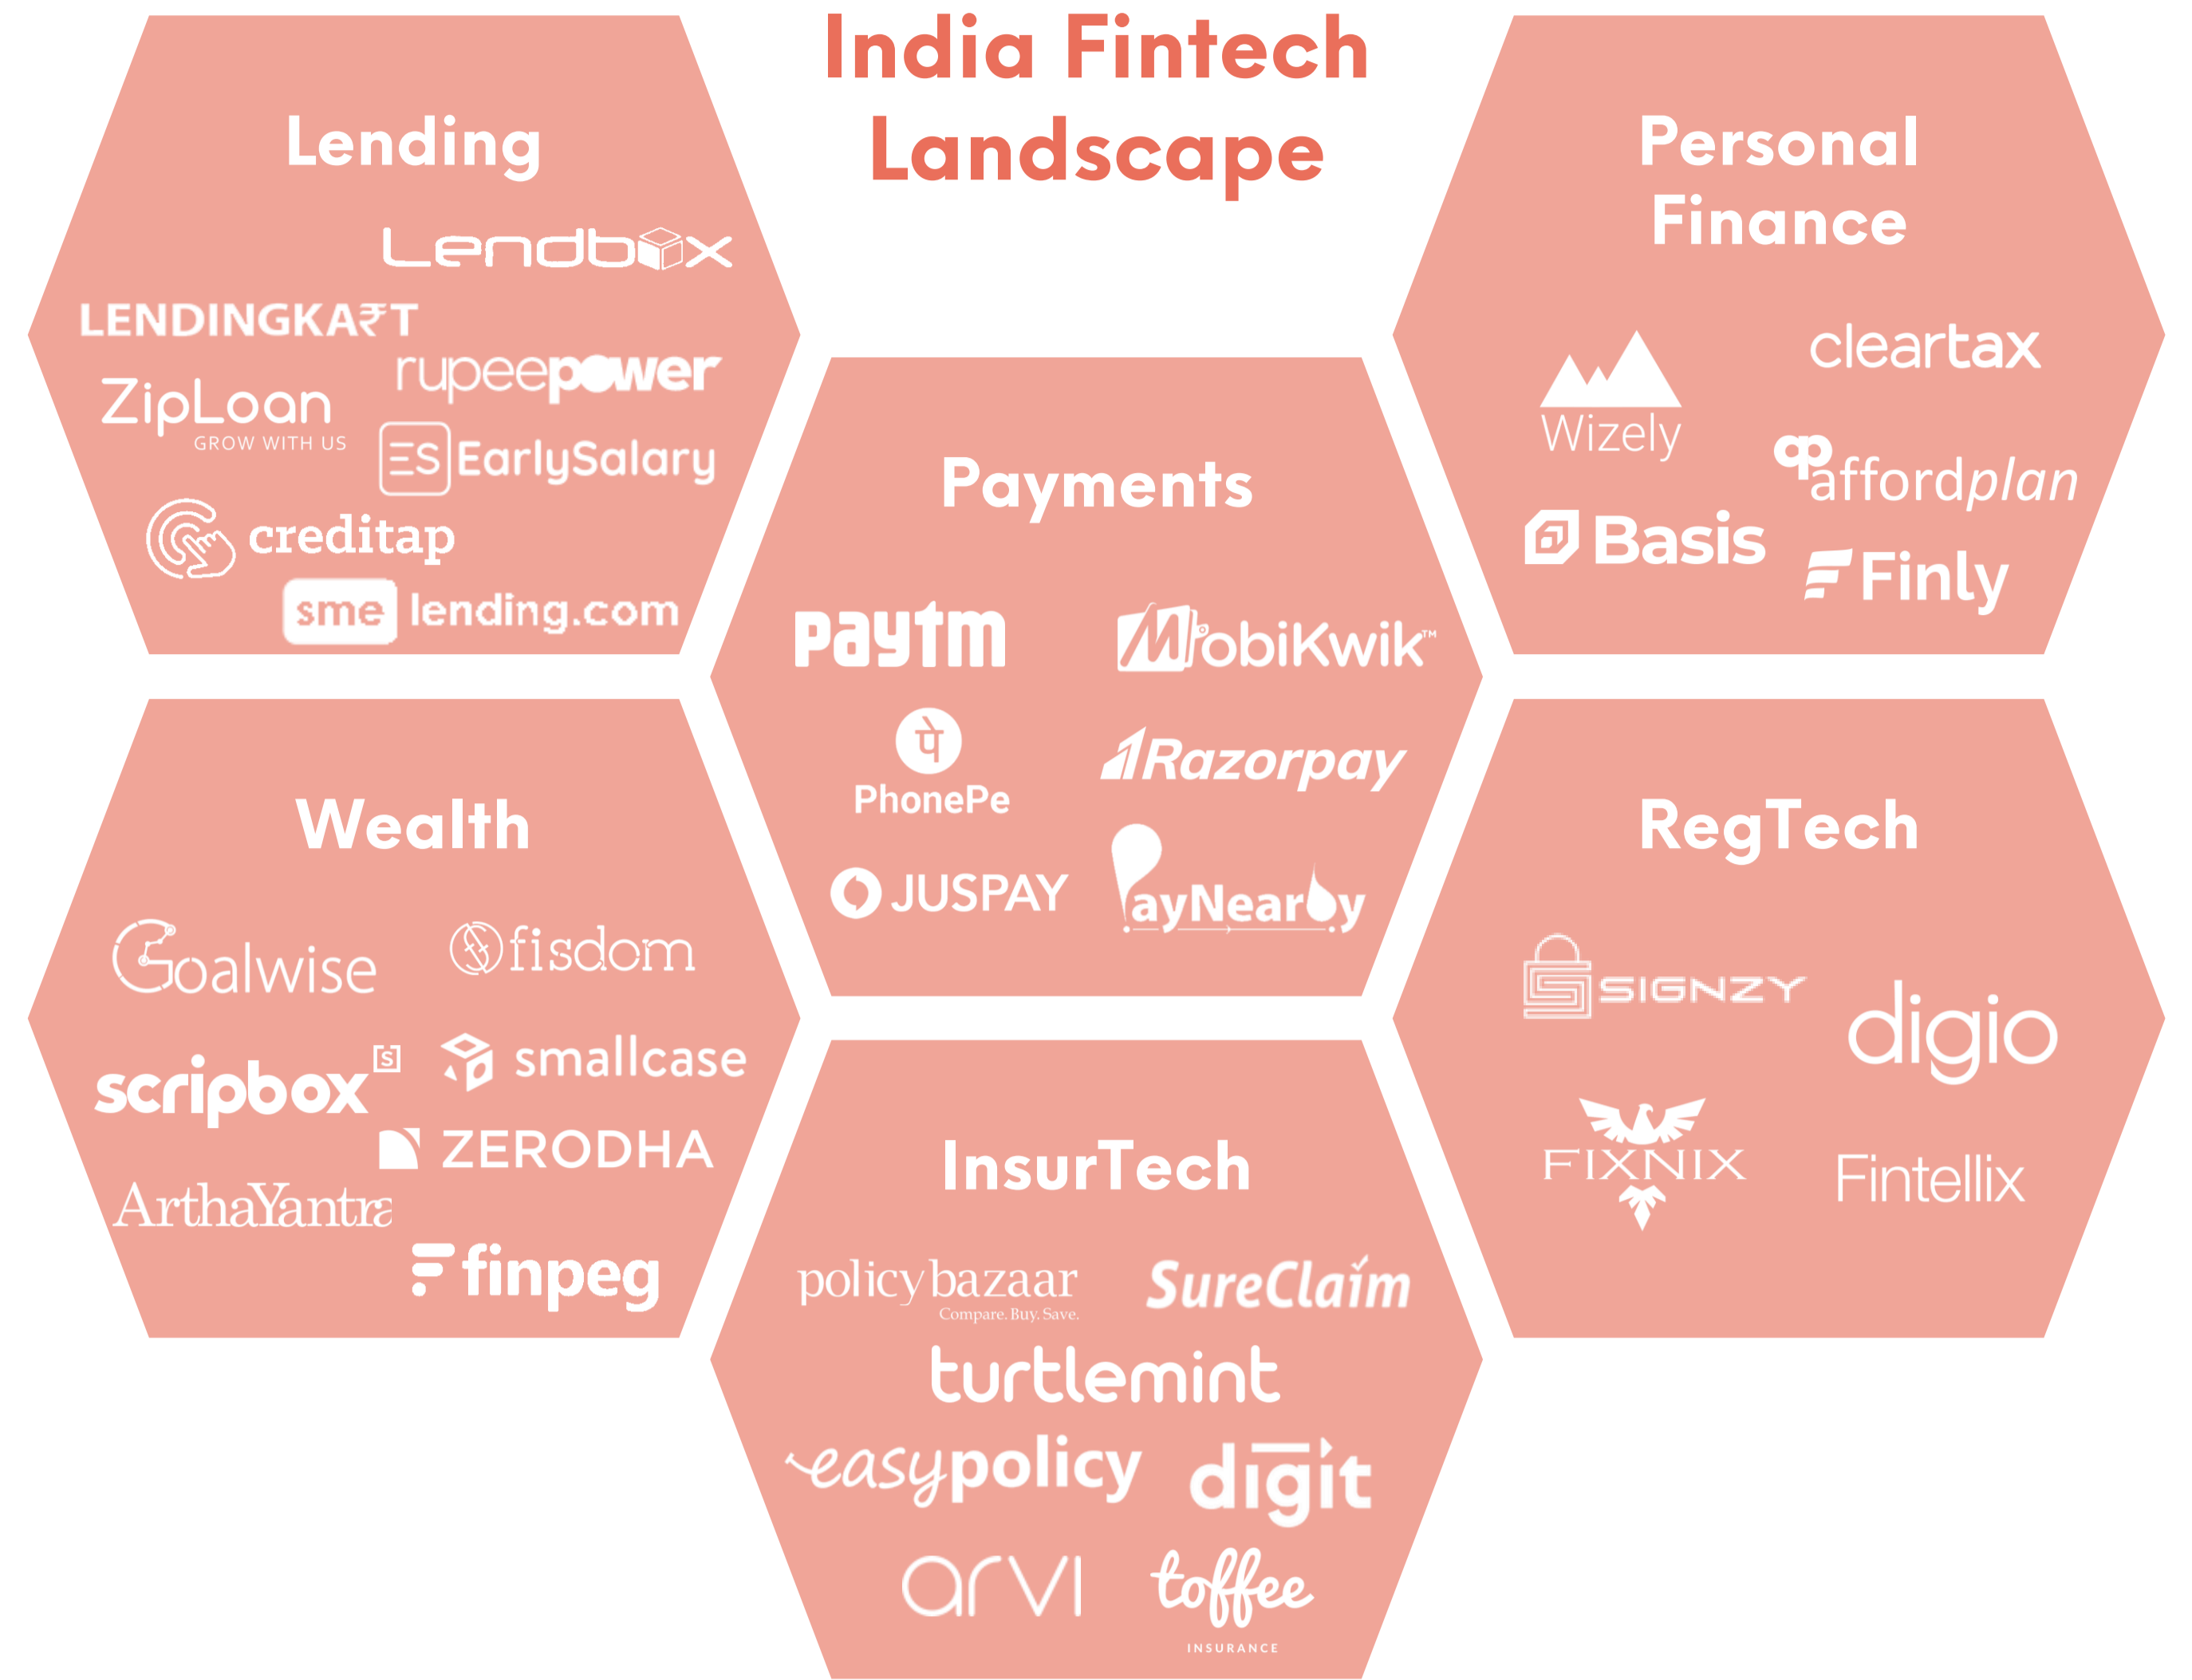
India Fintech Landscape

Lending

Lendbox

LENDINGKA₹T

rupeepower

ZipLoan
GROW WITH US

ES EarlySalary

creditap

sme lending.com

Payments

Paytm

MobiKwik™

पे
PhonePe

Razorpay

JUSPAY

PayNearby

Personal Finance

Wizely

cleartax

affordplan

Basis

Finly

Wealth

Goalwise

fisdom

scripbox

smallcase

ZERODHA

ArthaYantra

finpeg

InsurTech

policybazaar
Compare. Buy. Save.

SureClaim

turtlemint

easypolicy

digit

arvi

toffee
INSURANCE

RegTech

SIGNZY

digio

FIXNIX

Fintellix